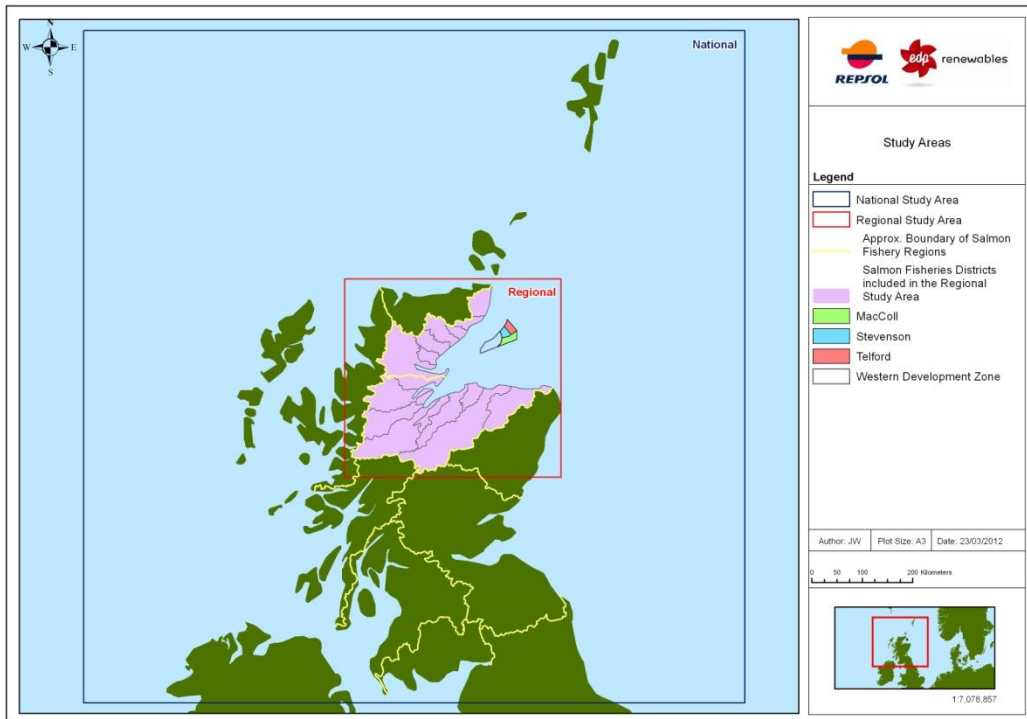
N
W E
S

National

Regional

REPSOL

edp renewables

Study Areas

Legend

National Study Area

Regional Study Area

Approx. Boundary of Salmon Fishery Regions

Salmon Fisheries Districts included in the Regional Study Area

MacColl

Stevenson

Telford

Western Development Zone

Author: JW | Plot Size: A3 | Date: 23/03/2012

0 50 100 200 Kilometers

1:7,078,857